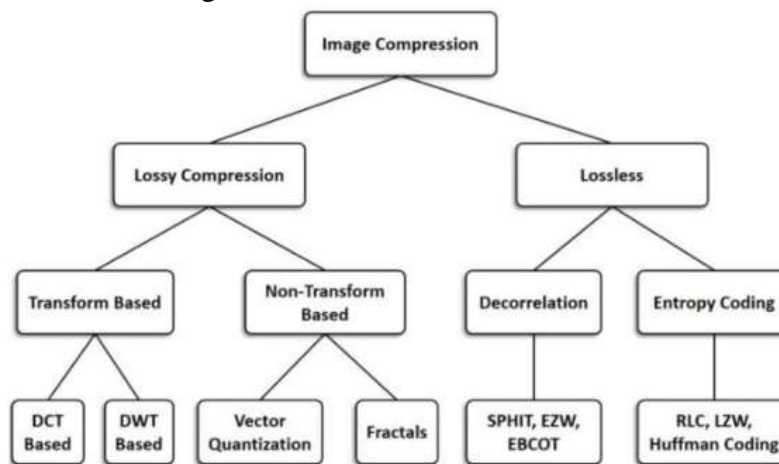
Image Compression

Lossy Compression

Lossless

Transform Based

Non-Transform Based

Decorrelation

Entropy Coding

DCT Based

DWT Based

Vector Quantization

Fractals

SPHIT, EZW, EBCOT

RLC, LZW, Huffman Coding